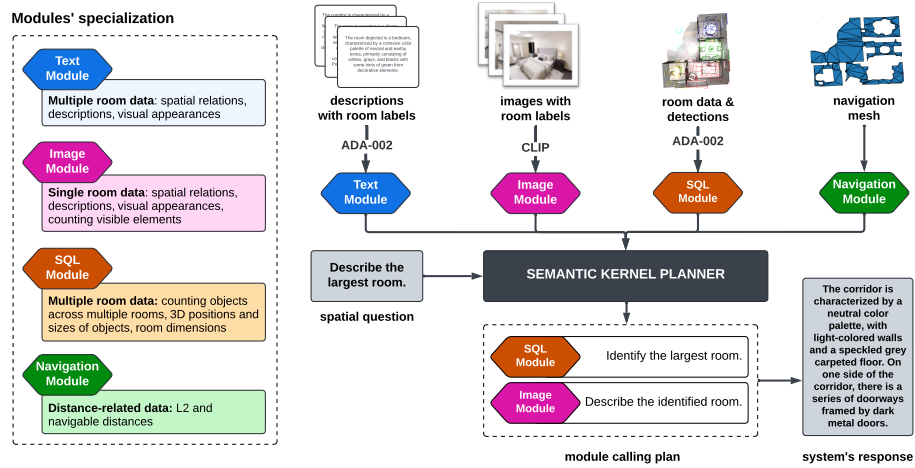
Modules' specialization

Text Module

Multiple room data: spatial relations, descriptions, visual appearances

Image Module

Single room data: spatial relations, descriptions, visual appearances, counting visible elements

SQL Module

Multiple room data: counting objects across multiple rooms, 3D positions and sizes of objects, room dimensions

Navigation Module

Distance-related data: L2 and navigable distances

The room depicted is a bedroom, characterized by a cohesive color palette of muted and earthy tones, primarily consisting of whites, grays, and blacks with some hints of green from decorative elements.

descriptions with room labels

ADA-002

images with room labels

CLIP

room data & detections

ADA-002

navigation mesh

Text Module

Image Module

SQL Module

Navigation Module

Describe the largest room.

spatial question

SEMANTIC KERNEL PLANNER

SQL Module

Identify the largest room.

Image Module

Describe the identified room.

module calling plan

The corridor is characterized by a neutral color palette, with light-colored walls and a speckled grey carpeted floor. On one side of the corridor, there is a series of doorways framed by dark metal doors.

system's response